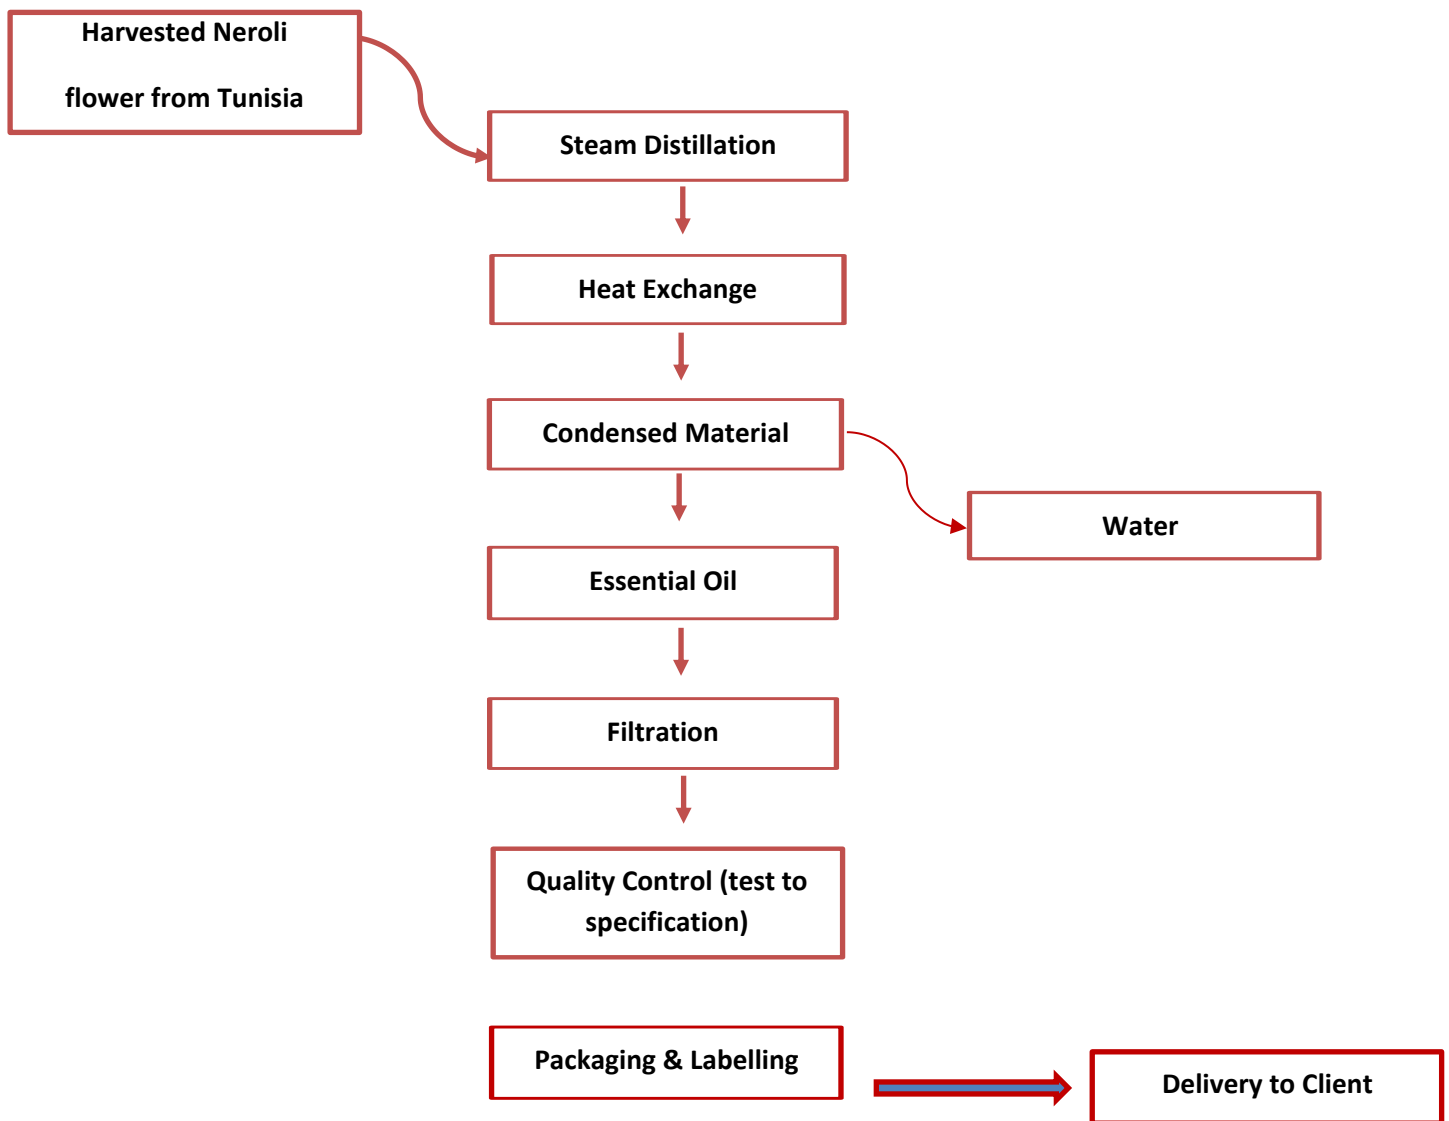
Harvested Neroli

flower from Tunisia

Steam Distillation

Heat Exchange

Condensed Material

Water

Essential Oil

Filtration

Quality Control (test to specification)

Packaging & Labelling

Delivery to Client